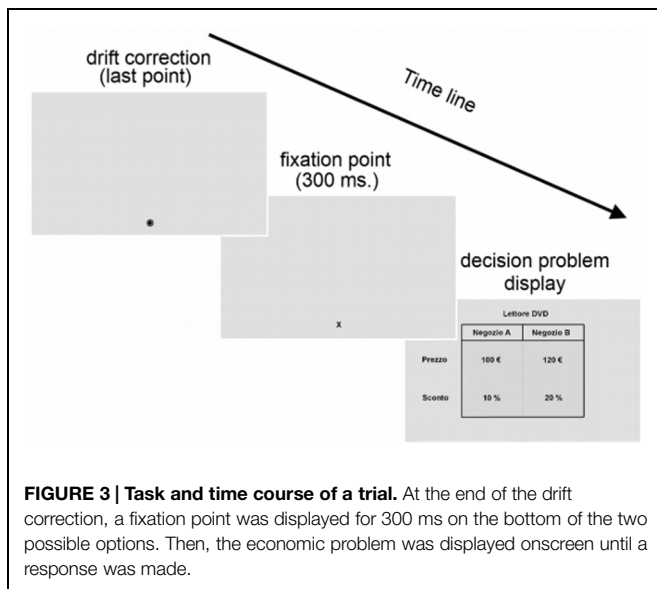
drift correction
(last point)

Time line

fixation point
(300 ms.)

x

decision problem
display

Lettore DVD

| | Negozio A | Negozio B |
|---|---|---|
| Prezzo | 100 € | 120 € |
| Sconto | 10 % | 20 % |

**FIGURE 3 | Task and time course of a trial.** At the end of the drift correction, a fixation point was displayed for 300 ms on the bottom of the two possible options. Then, the economic problem was displayed onscreen until a response was made.